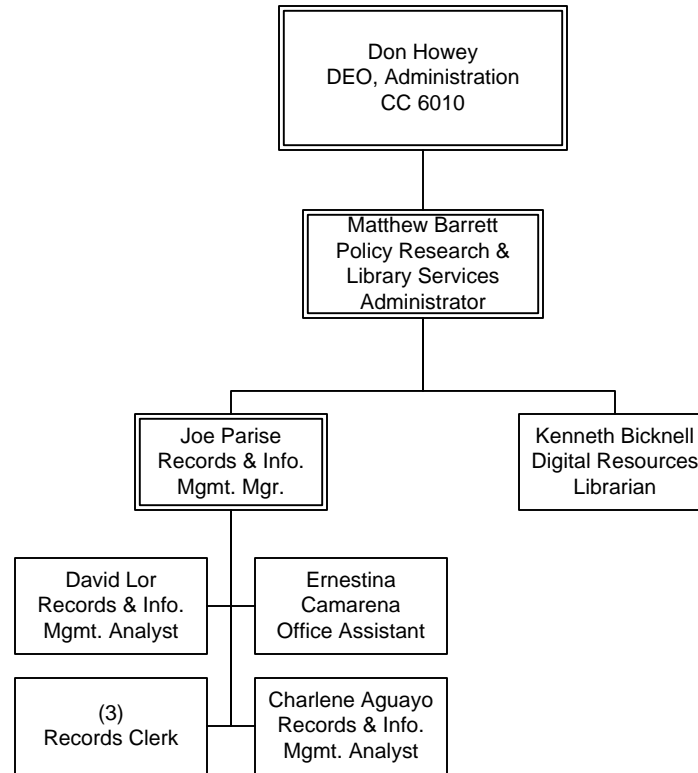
Don Howey
DEO, Administration
CC 6010

Matthew Barrett
Policy Research &
Library Services
Administrator

Joe Parise
Records & Info.
Mgmt. Mgr.

Kenneth Bicknell
Digital Resources
Librarian

David Lor
Records & Info.
Mgmt. Analyst

Ernestina
Camarena
Office Assistant

(3)
Records Clerk

Charlene Aguayo
Records & Info.
Mgmt. Analyst